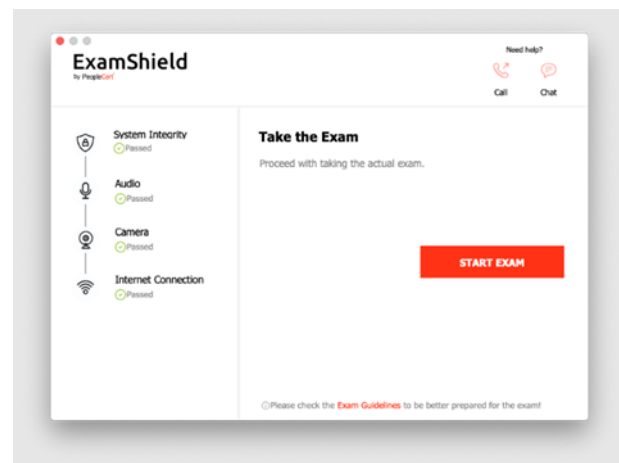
ExamShield
by PeopleCert

Need help?
Call
Chat

System Integrity
Passed

Audio
Passed

Camera
Passed

Internet Connection
Passed

Take the Exam

Proceed with taking the actual exam.

START EXAM

ⓘPlease check the Exam Guidelines to be better prepared for the exam!